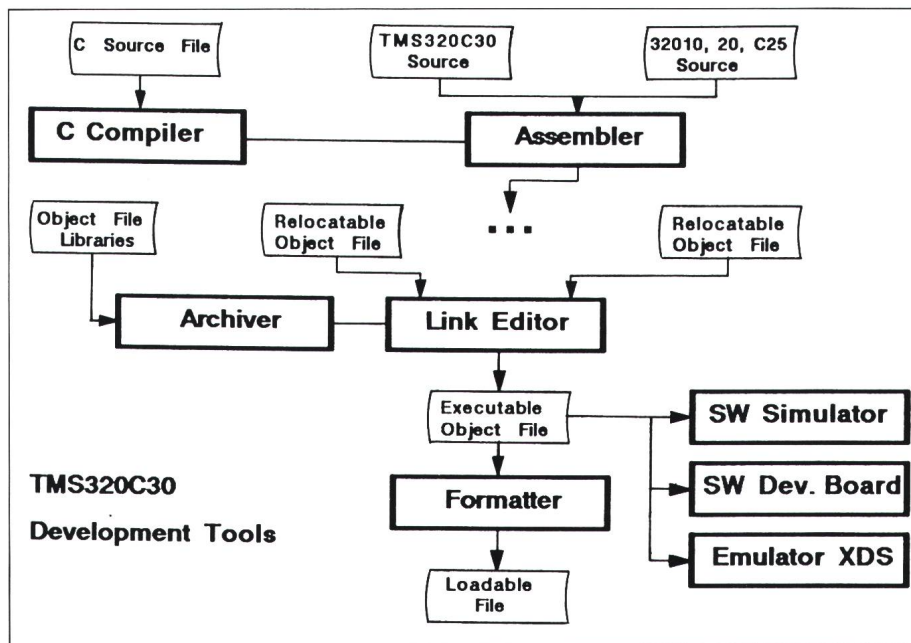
C Source File

TMS320C30 Source

32010, 20, C25 Source

C Compiler

Assembler

Object File Libraries

Relocatable Object File

...

Relocatable Object File

Archiver

Link Editor

Executable Object File

SW Simulator

SW Dev. Board

Emulator XDS

Formatter

Loadable File

TMS320C30

Development Tools